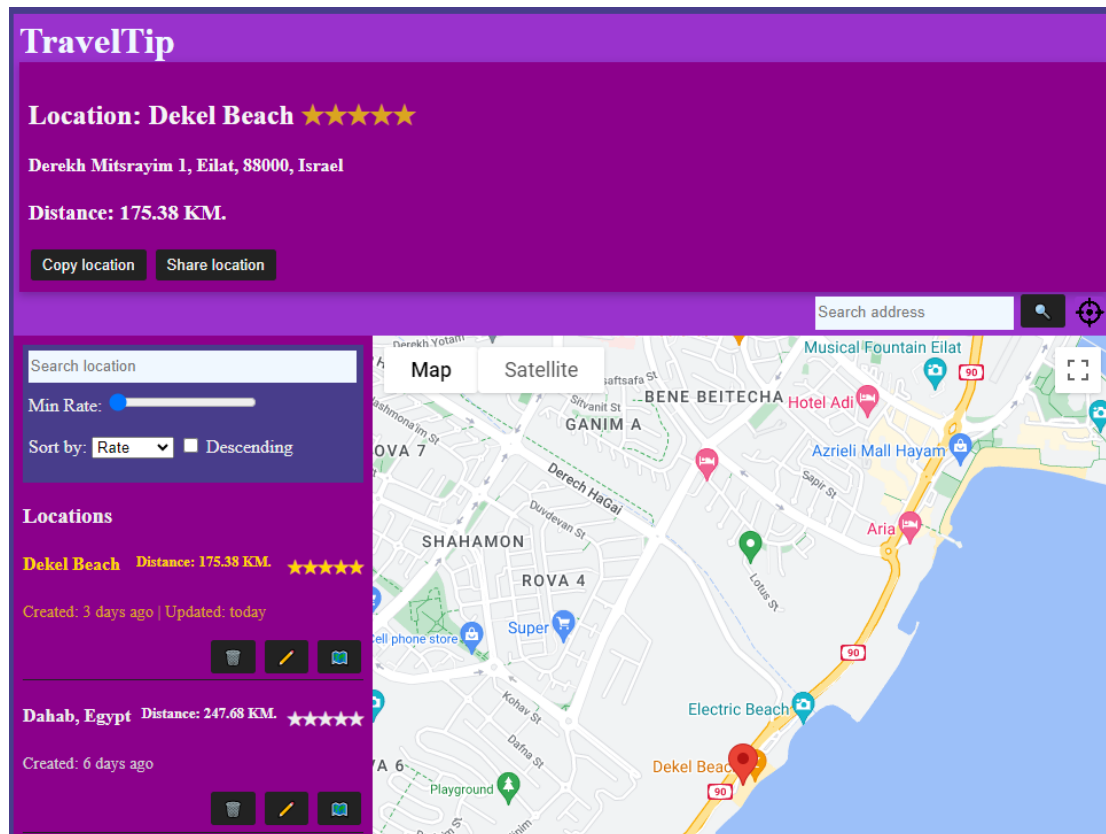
TravelTip

Location: Dekel Beach ★★★★★

Derekh Mitsrayim 1, Eilat, 88000, Israel

Distance: 175.38 KM.

Copy location Share location

Search address

Search location

Min Rate:

Sort by: Rate Descending

Locations

Dekel Beach Distance: 175.38 KM. ★★★★★

Created: 3 days ago | Updated: today

Dahab, Egypt Distance: 247.68 KM. ★★★★★

Created: 6 days ago

Map Satellite

Derekh Yotam
Musical Fountain Eilat
90
Saftsafa St
Sitvanit St
BENE BEITECHA
Hotel Adi
Hashmona'im St
GANIM A
OVA 7
Azrieli Mall Hayam
Derech HaGai
Sapir St
Duvdevan St
Aria
SHAHAMON
ROVA 4
Lotus St
Cell phone store
Super
90
Electric Beach
Kohav St
Dafna St
A 6
Dekel Beach
Playground
90